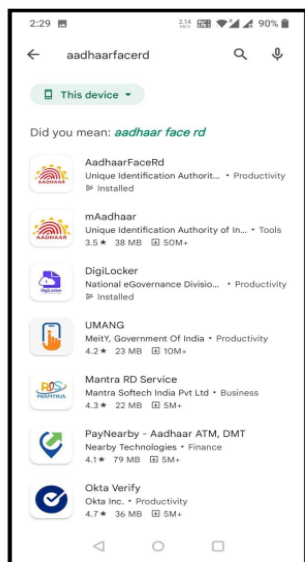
2:29 2.14 KB/S 90%

aadhaarfacerd

This device

Did you mean: aadhaar face rd

AadhaarFaceRd
Unique Identification Authorit... • Productivity
Installed

mAadhaar
Unique Identification Authority of In... • Tools
3.5★ 38 MB 50M+

DigiLocker
National eGovernance Divisio... • Productivity
Installed

UMANG
MeitY, Government Of India • Productivity
4.2★ 23 MB 10M+

Mantra RD Service
Mantra Softech India Pvt Ltd • Business
4.3★ 22 MB 5M+

PayNearby - Aadhaar ATM, DMT
Nearby Technologies • Finance
4.1★ 79 MB 5M+

Okta Verify
Okta Inc. • Productivity
4.7★ 36 MB 5M+